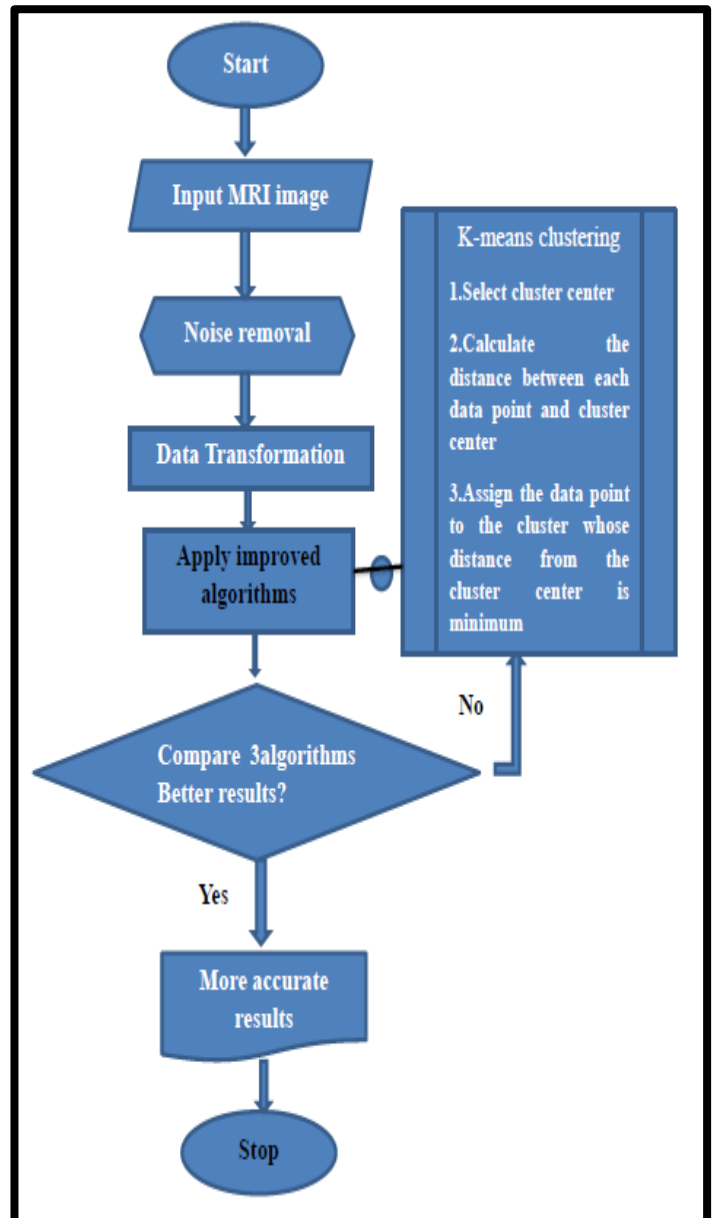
Start

Input MRI image

Noise removal

Data Transformation

Apply improved algorithms

K-means clustering

1.Select cluster center

2.Calculate the distance between each data point and cluster center

3.Assign the data point to the cluster whose distance from the cluster center is minimum

No

Compare 3algorithms Better results?

Yes

More accurate results

Stop